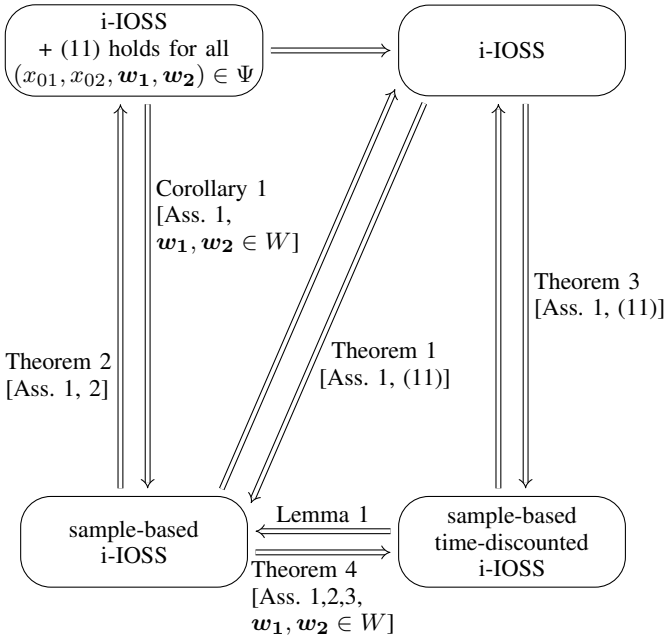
i-IOSS
+ (11) holds for all
$(x_{01}, x_{02}, \boldsymbol{w_1}, \boldsymbol{w_2}) \in \Psi$

i-IOSS

Corollary 1
[Ass. 1,
$\boldsymbol{w_1}, \boldsymbol{w_2} \in W$]

Theorem 3
[Ass. 1, (11)]

Theorem 2
[Ass. 1, 2]

Theorem 1
[Ass. 1, (11)]

sample-based
i-IOSS

Lemma 1

sample-based
time-discounted
i-IOSS

Theorem 4
[Ass. 1,2,3,
$\boldsymbol{w_1}, \boldsymbol{w_2} \in W$]